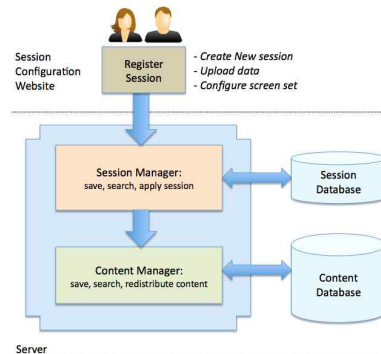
Session Configuration Website

Register Session

- Create New session
- Upload data
- Configure screen set

Session Manager:
save, search, apply session

Session Database

Content Manager:
save, search, redistribute content

Content Database

Server